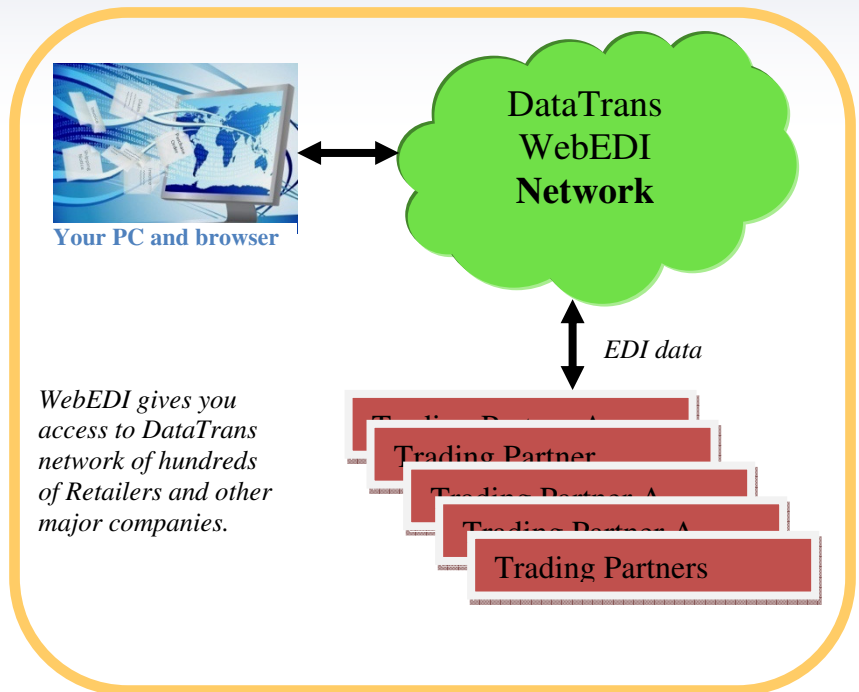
Your PC and browser

DataTrans WebEDI **Network**

EDI data

WebEDI gives you access to DataTrans network of hundreds of Retailers and other major companies.

Trading Partner A

Trading Partner

Trading Partner A

Trading Partner A

Trading Partners